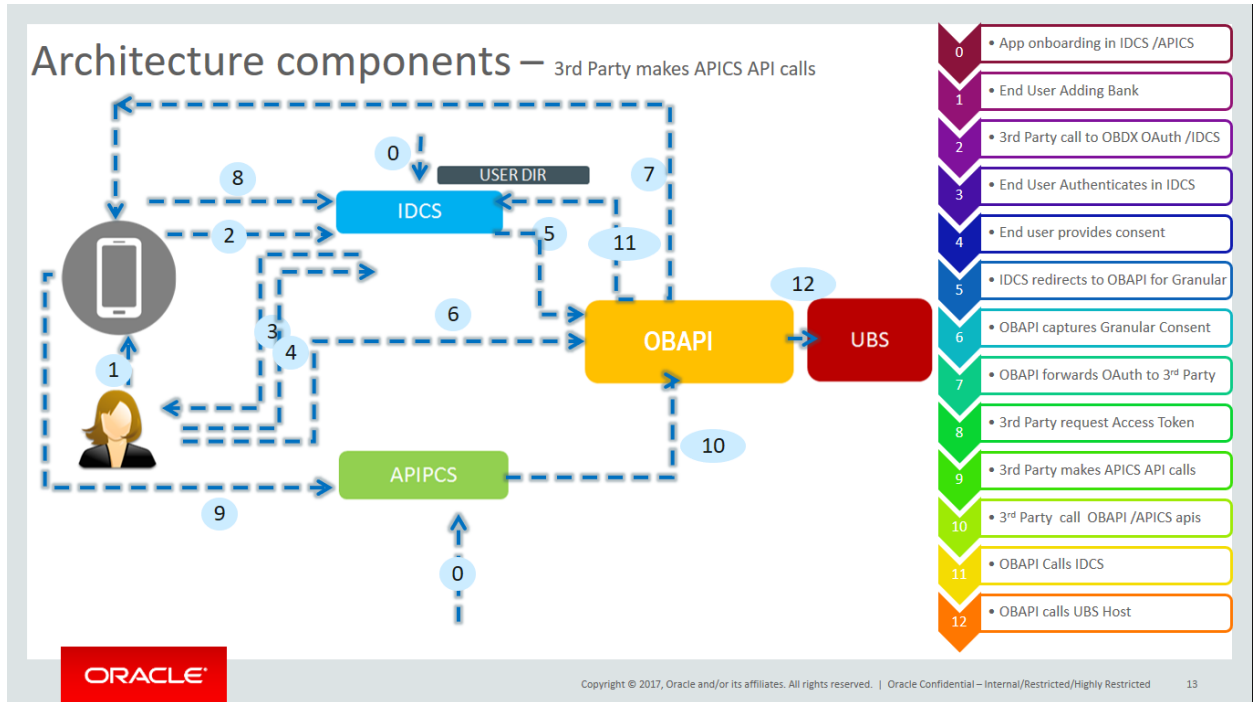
Architecture components – 3rd Party makes APICS API calls

0

USER DIR

8

7

IDCS

2

5

11

12

3

6

OBAPI

UBS

4

1

10

APIPCS

9

0

| | |
|---|---|
| 0 | • App onboarding in IDCS /APICS |
| 1 | • End User Adding Bank |
| 2 | • 3rd Party call to OBDX OAuth /IDCS |
| 3 | • End User Authenticates in IDCS |
| 4 | • End user provides consent |
| 5 | • IDCS redirects to OBAPI for Granular |
| 6 | • OBAPI captures Granular Consent |
| 7 | • OBAPI forwards OAuth to $3^{rd}$ Party |
| 8 | • 3rd Party request Access Token |
| 9 | • 3rd Party makes APICS API calls |
| 10 | • $3^{rd}$ Party call OBAPI /APICS apis |
| 11 | • OBAPI Calls IDCS |
| 12 | • OBAPI calls UBS Host |

ORACLE

Copyright © 2017, Oracle and/or its affiliates. All rights reserved. | Oracle Confidential – Internal/Restricted/Highly Restricted 13